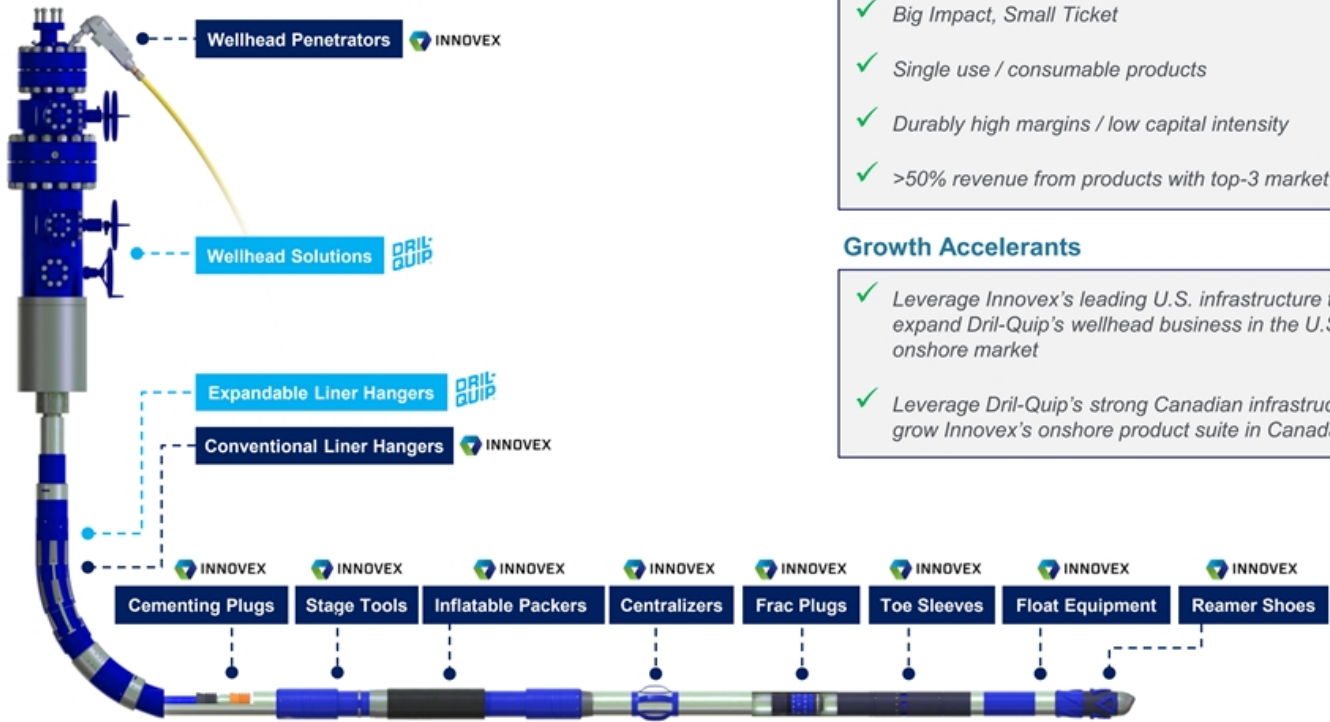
Wellhead Penetrators INNOVEX

Wellhead Solutions DRIL-QUIP

Expandable Liner Hangers DRIL-QUIP

Conventional Liner Hangers INNOVEX

✓ Big Impact, Small Ticket

✓ Single use / consumable products

✓ Durably high margins / low capital intensity

✓ >50% revenue from products with top-3 market

Growth Accelerants

✓ Leverage Innovex's leading U.S. infrastructure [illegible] expand Dril-Quip's wellhead business in the U.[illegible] onshore market

✓ Leverage Dril-Quip's strong Canadian infrastruc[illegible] grow Innovex's onshore product suite in Canad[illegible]

INNOVEX Cementing Plugs

INNOVEX Stage Tools

INNOVEX Inflatable Packers

INNOVEX Centralizers

INNOVEX Frac Plugs

INNOVEX Toe Sleeves

INNOVEX Float Equipment

INNOVEX Reamer Shoes